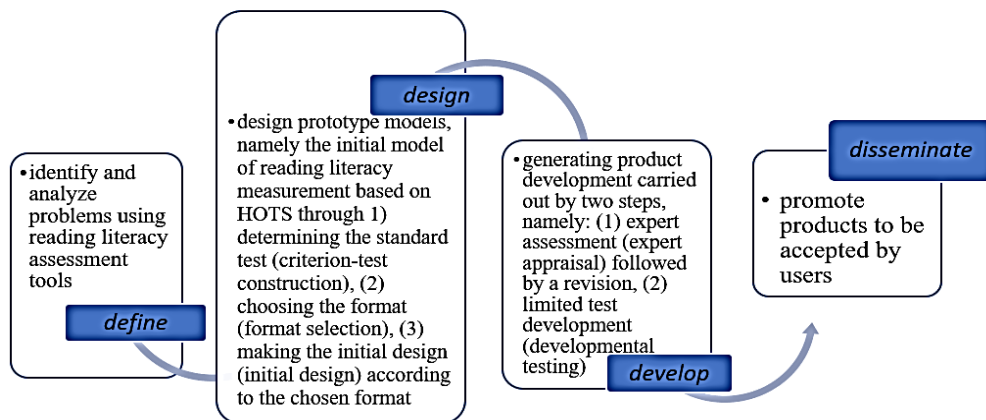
• identify and analyze problems using reading literacy assessment tools

define

design

• design prototype models, namely the initial model of reading literacy measurement based on HOTS through 1) determining the standard test (criterion-test construction), (2) choosing the format (format selection), (3) making the initial design (initial design) according to the chosen format

• generating product development carried out by two steps, namely: (1) expert assessment (expert appraisal) followed by a revision, (2) limited test development (developmental testing)

develop

disseminate

• promote products to be accepted by users